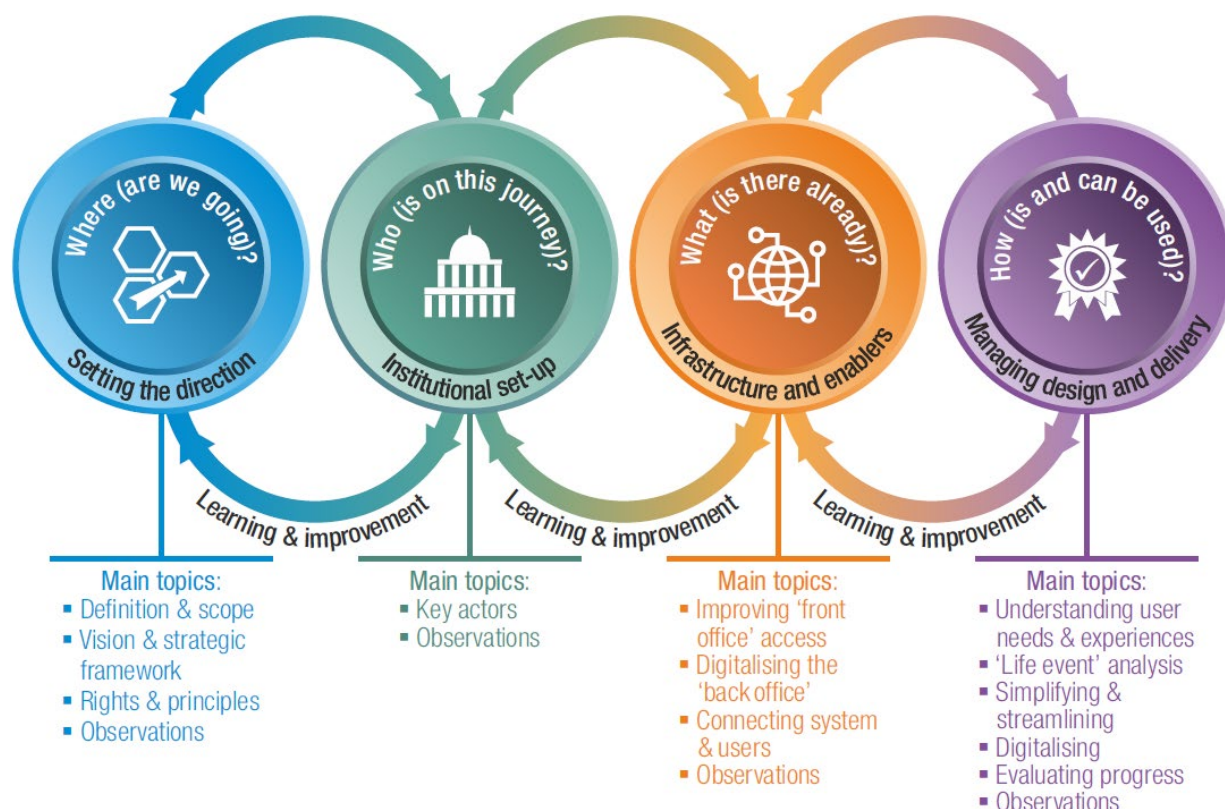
Where (are we going)?
Setting the direction

Who (is on this journey)?
Institutional set-up

What (is there already)?
Infrastructure and enablers

How (is and can be used)?
Managing design and delivery

Learning & improvement

Learning & improvement

Learning & improvement

Main topics:
- Definition & scope
- Vision & strategic framework
- Rights & principles
- Observations

Main topics:
- Key actors
- Observations

Main topics:
- Improving 'front office' access
- Digitalising the 'back office'
- Connecting system & users
- Observations

Main topics:
- Understanding user needs & experiences
- 'Life event' analysis
- Simplifying & streamlining
- Digitalising
- Evaluating progress
- Observations